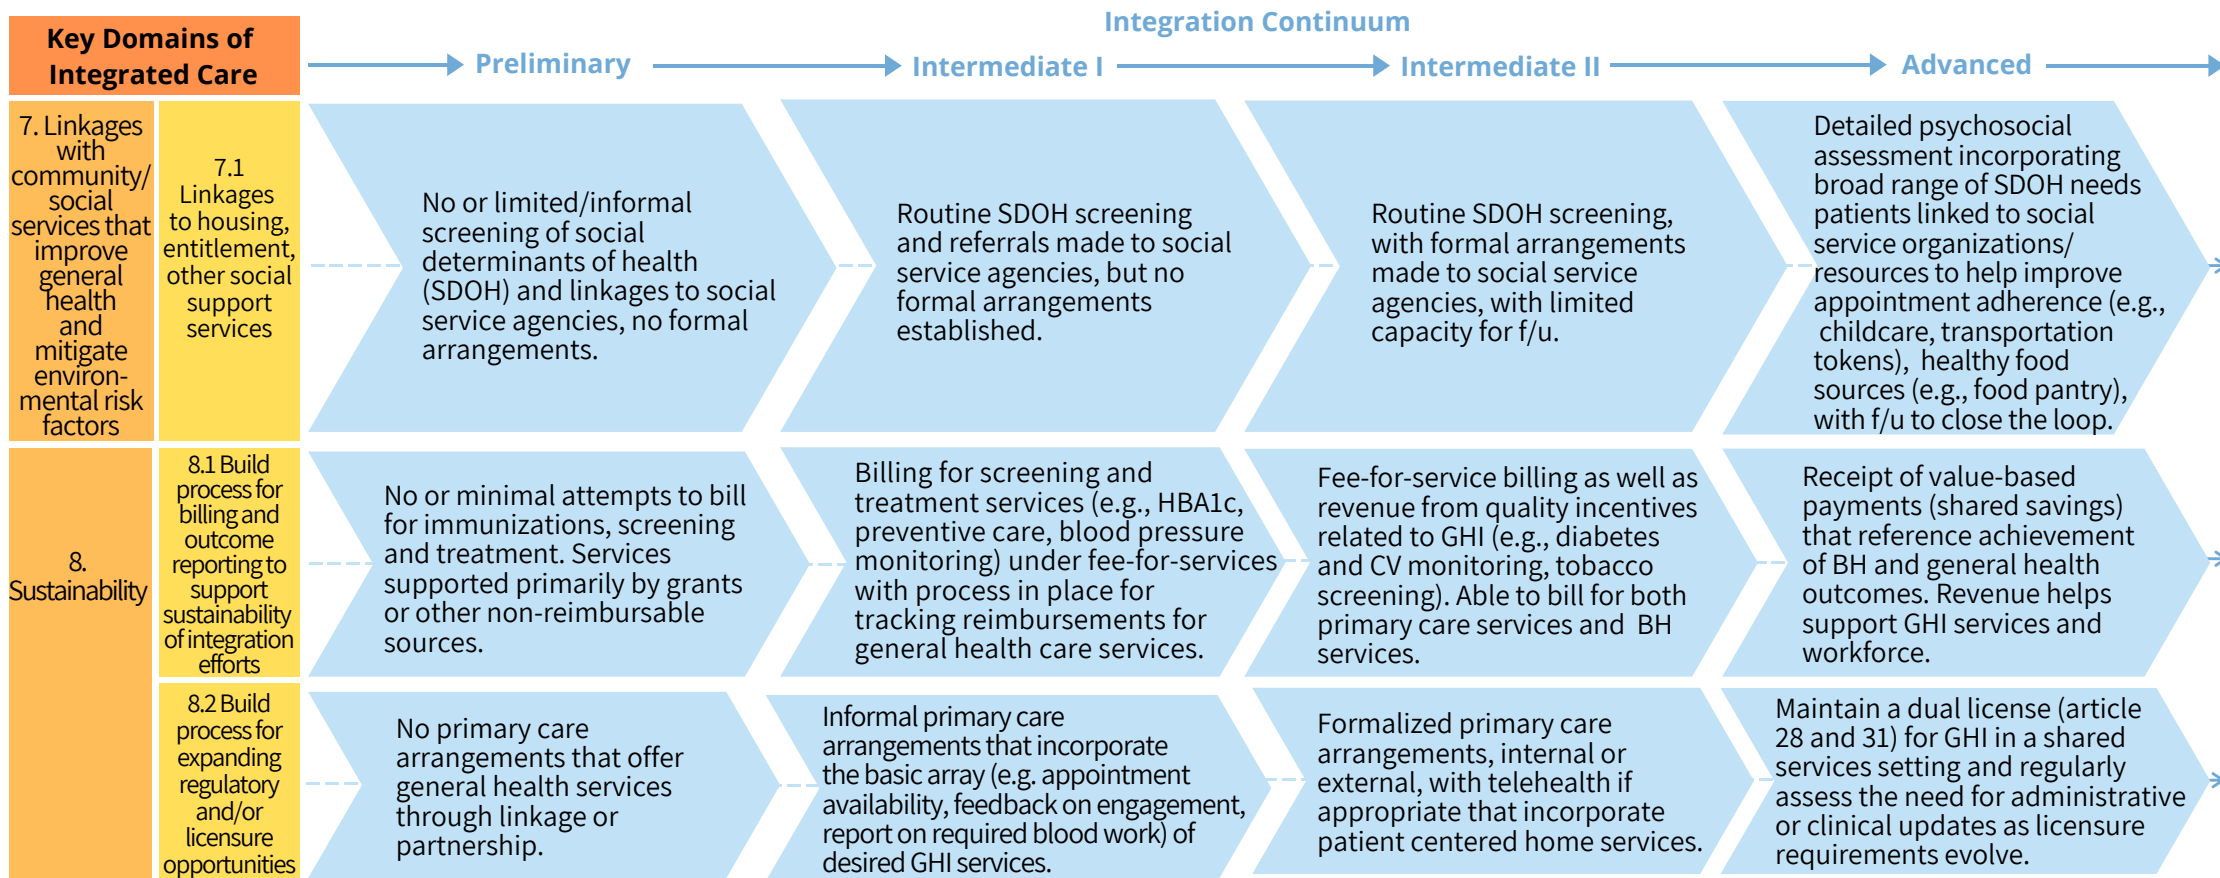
Key Domains of Integrated Care

Integration Continuum

Preliminary

Intermediate I

Intermediate II

Advanced

| Key Domains of Integrated Care | | Preliminary | Intermediate I | Intermediate II | Advanced |
|---|---|---|---|---|---|
| 7. Linkages with community/ social services that improve general health and mitigate environmental risk factors | 7.1 Linkages to housing, entitlement, other social support services | No or limited/informal screening of social determinants of health (SDOH) and linkages to social service agencies, no formal arrangements. | Routine SDOH screening and referrals made to social service agencies, but no formal arrangements established. | Routine SDOH screening, with formal arrangements made to social service agencies, with limited capacity for f/u. | Detailed psychosocial assessment incorporating broad range of SDOH needs patients linked to social service organizations/ resources to help improve appointment adherence (e.g., childcare, transportation tokens), healthy food sources (e.g., food pantry), with f/u to close the loop. |
| 8. Sustainability | 8.1 Build process for billing and outcome reporting to support sustainability of integration efforts | No or minimal attempts to bill for immunizations, screening and treatment. Services supported primarily by grants or other non-reimbursable sources. | Billing for screening and treatment services (e.g., HBA1c, preventive care, blood pressure monitoring) under fee-for-services with process in place for tracking reimbursements for general health care services. | Fee-for-service billing as well as revenue from quality incentives related to GHI (e.g., diabetes and CV monitoring, tobacco screening). Able to bill for both primary care services and BH services. | Receipt of value-based payments (shared savings) that reference achievement of BH and general health outcomes. Revenue helps support GHI services and workforce. |
| | 8.2 Build process for expanding regulatory and/or licensure opportunities | No primary care arrangements that offer general health services through linkage or partnership. | Informal primary care arrangements that incorporate the basic array (e.g. appointment availability, feedback on engagement, report on required blood work) of desired GHI services. | Formalized primary care arrangements, internal or external, with telehealth if appropriate that incorporate patient centered home services. | Maintain a dual license (article 28 and 31) for GHI in a shared services setting and regularly assess the need for administrative or clinical updates as licensure requirements evolve. |